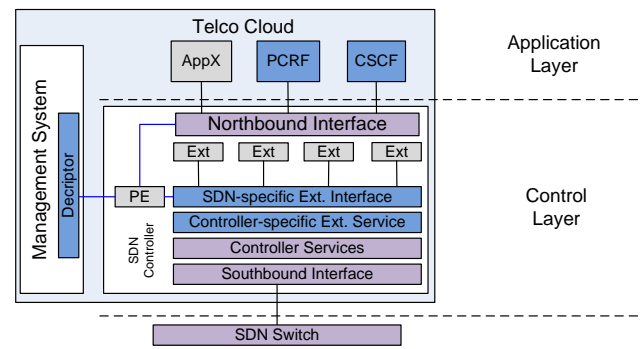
Telco Cloud

AppX

PCRF

CSCF

Application Layer

Management System

Decriptor

Northbound Interface

Ext

Ext

Ext

Ext

PE

SDN-specific Ext. Interface

Controller-specific Ext. Service

Control Layer

SDN Controller

Controller Services

Southbound Interface

SDN Switch